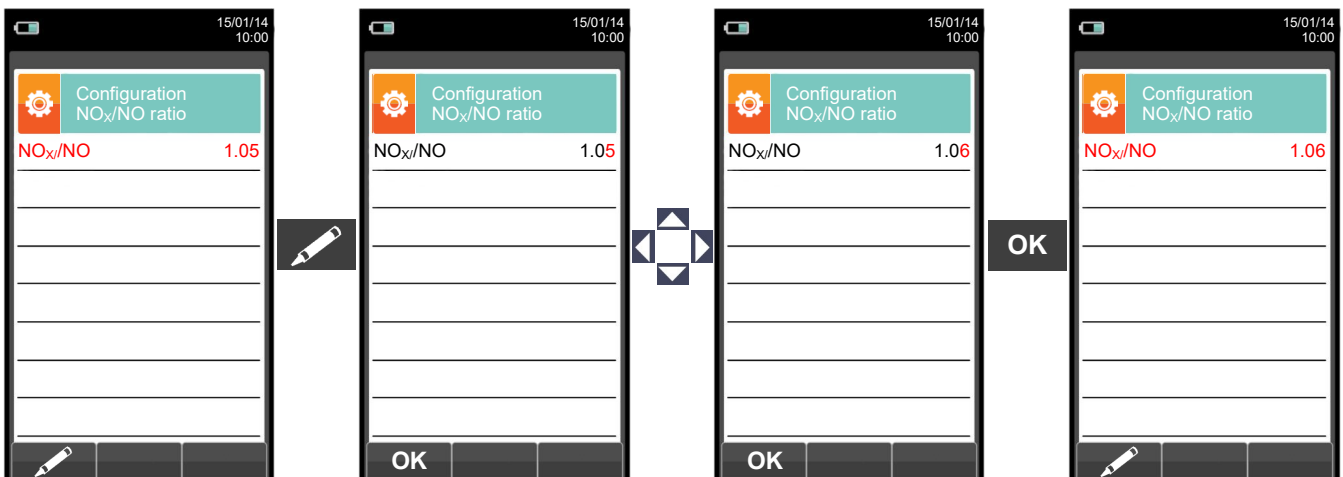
15/01/14
10:00

Configuration
$NO_X$/NO ratio

$NO_X$/NO 1.05

15/01/14
10:00

Configuration
$NO_X$/NO ratio

$NO_X$/NO 1.05

OK

15/01/14
10:00

Configuration
$NO_X$/NO ratio

$NO_X$/NO 1.06

OK

OK

15/01/14
10:00

Configuration
$NO_X$/NO ratio

$NO_X$/NO 1.06